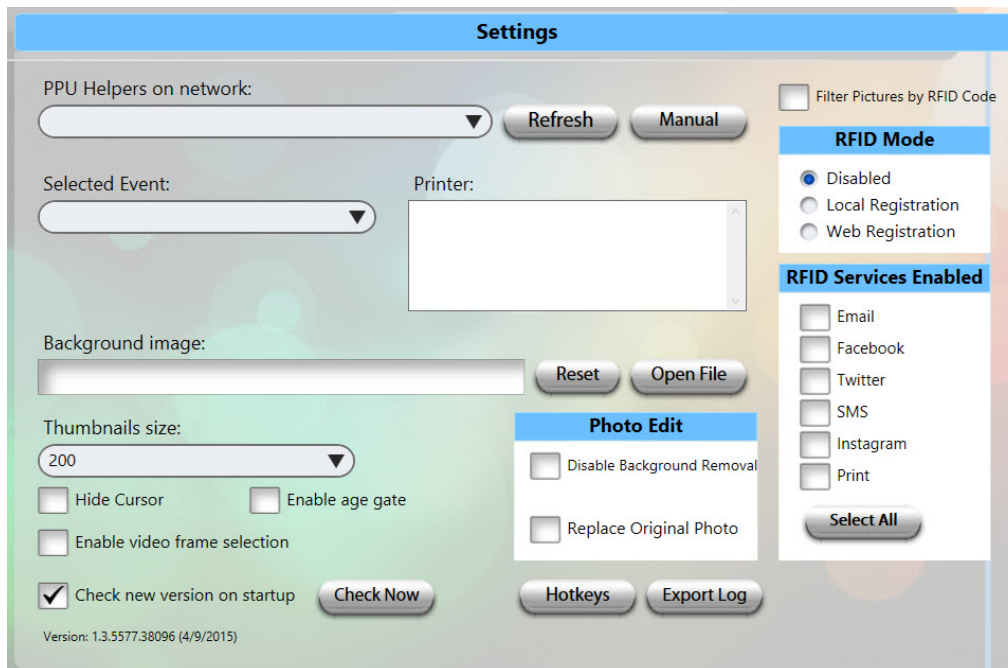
Settings

PPU Helpers on network:

Refresh

Manual

Filter Pictures by RFID Code

RFID Mode

Disabled

Local Registration

Web Registration

Selected Event:

Printer:

RFID Services Enabled

Email

Facebook

Twitter

SMS

Instagram

Print

Select All

Background image:

Reset

Open File

Thumbnails size:

200

Photo Edit

Disable Background Removal

Replace Original Photo

Hide Cursor

Enable age gate

Enable video frame selection

Check new version on startup

Check Now

Hotkeys

Export Log

Version: 1.3.5577.38096 (4/9/2015)